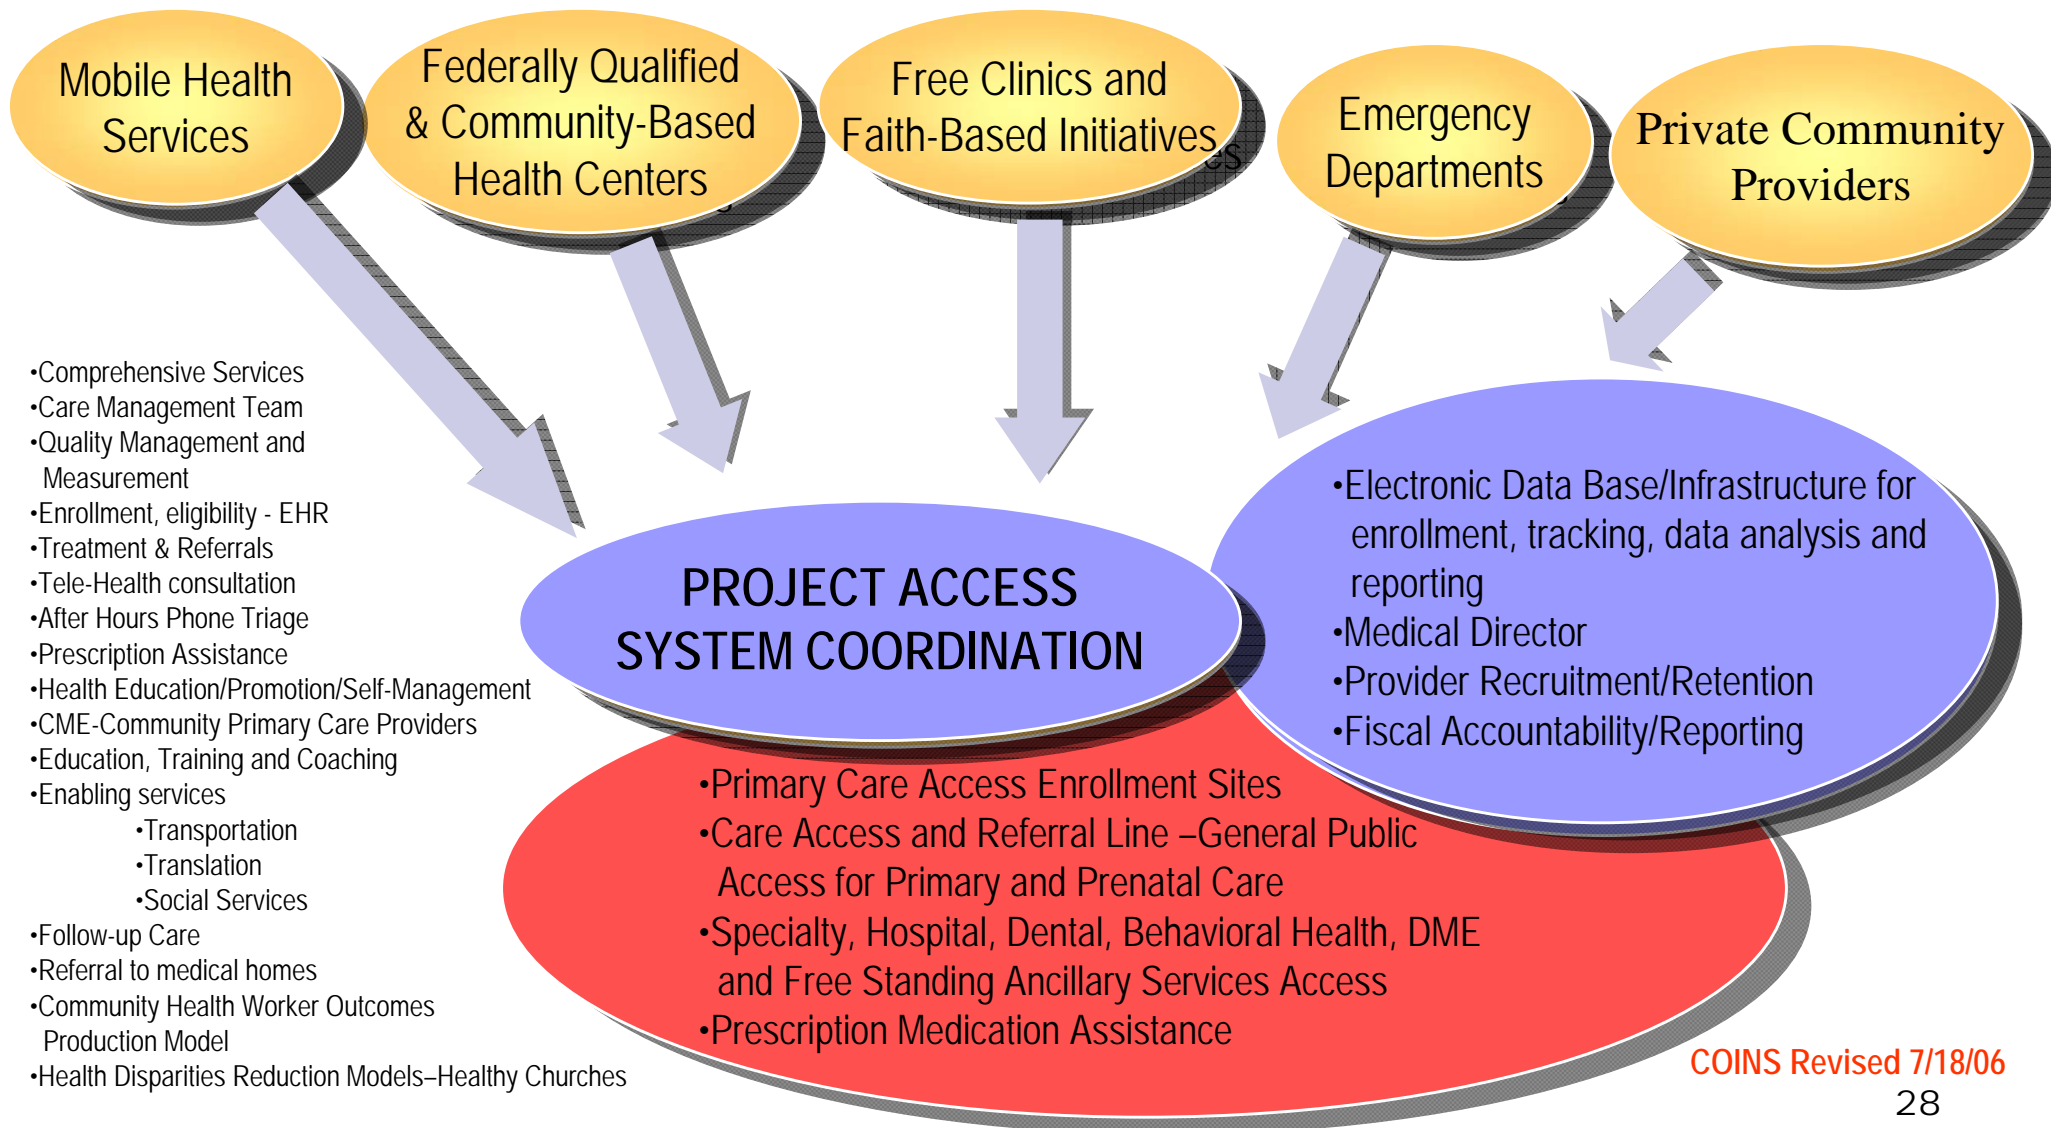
Mobile Health Services

Federally Qualified & Community-Based Health Centers

Free Clinics and Faith-Based Initiatives

Emergency Departments

Private Community Providers

•Comprehensive Services
•Care Management Team
•Quality Management and Measurement
•Enrollment, eligibility - EHR
•Treatment & Referrals
•Tele-Health consultation
•After Hours Phone Triage
•Prescription Assistance
•Health Education/Promotion/Self-Management
•CME-Community Primary Care Providers
•Education, Training and Coaching
•Enabling services
•Transportation
•Translation
•Social Services
•Follow-up Care
•Referral to medical homes
•Community Health Worker Outcomes Production Model
•Health Disparities Reduction Models–Healthy Churches

PROJECT ACCESS
SYSTEM COORDINATION

•Electronic Data Base/Infrastructure for enrollment, tracking, data analysis and reporting
•Medical Director
•Provider Recruitment/Retention
•Fiscal Accountability/Reporting

•Primary Care Access Enrollment Sites
•Care Access and Referral Line –General Public Access for Primary and Prenatal Care
•Specialty, Hospital, Dental, Behavioral Health, DME and Free Standing Ancillary Services Access
•Prescription Medication Assistance

COINS Revised 7/18/06
28